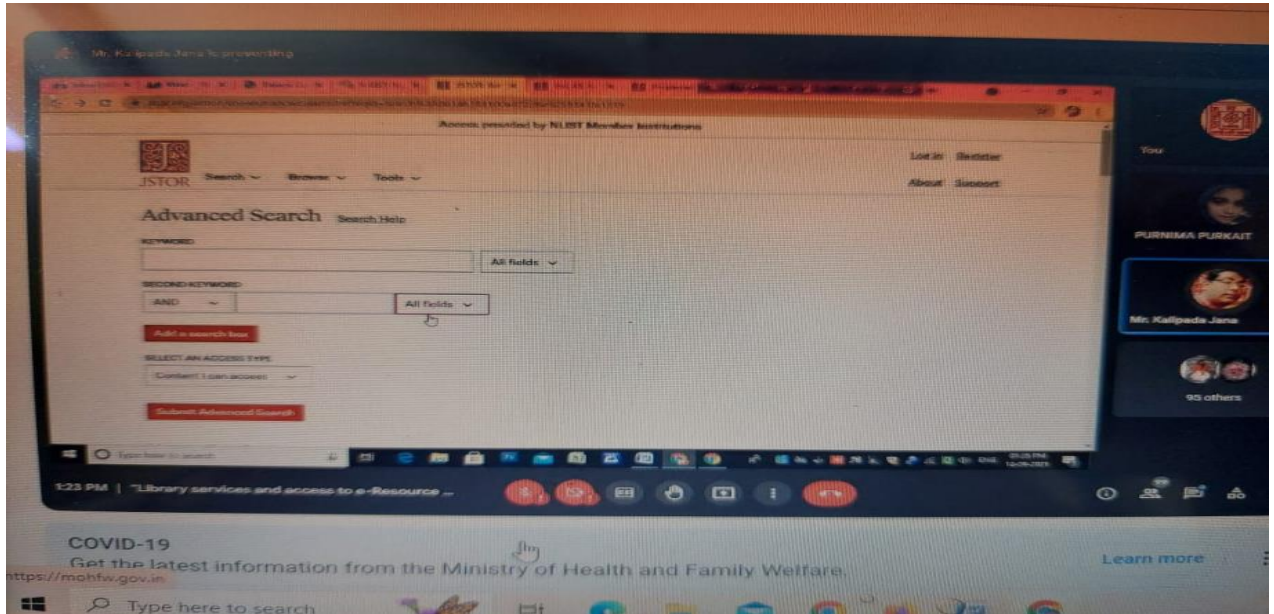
Mr. Kalipada Jana is presenting

Access provided by NLIST Member Institutions

JSTOR Search ~ Browse ~ Tools ~

Log in Register

About Support

Advanced Search Search Help

KEYWORD

All fields

SECOND KEYWORD

AND

All fields

Add a search box

SELECT AN ACCESS TYPE

Content I can access

Submit Advanced Search

Type here to search

You

PURNIMA PURKAIT

Mr. Kalipada Jana

95 others

1:23 PM | "Library services and access to e-Resource ...

COVID-19

Get the latest information from the Ministry of Health and Family Welfare.

Learn more

https://mohfw.gov.in

Type here to search